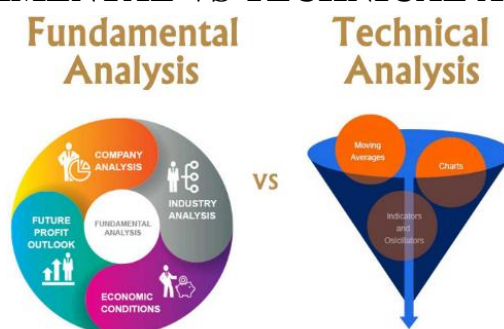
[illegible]

Fundamental Analysis

COMPANY ANALYSIS

INDUSTRY ANALYSIS

FUNDAMENTAL ANALYSIS

FUTURE PROFIT OUTLOOK

ECONOMIC CONDITIONS

VS

Technical Analysis

Moving Averages

Charts

Indicators and Oscillators